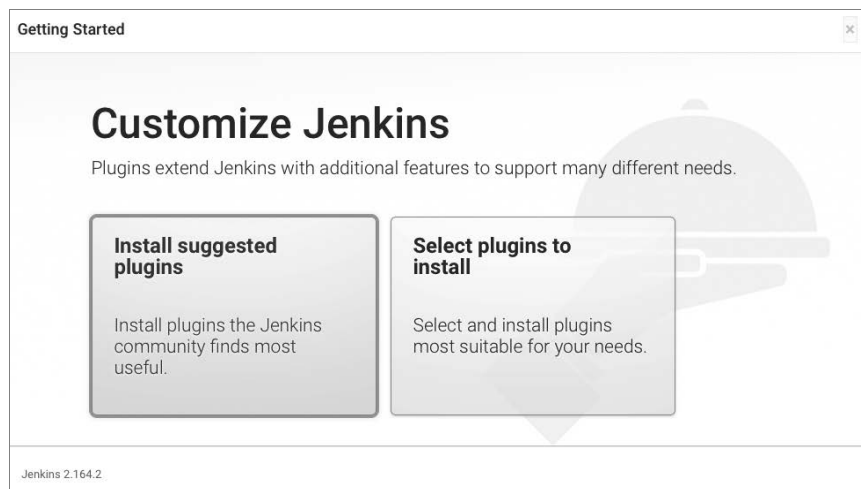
Getting Started

×

Customize Jenkins

Plugins extend Jenkins with additional features to support many different needs.

Install suggested plugins

Install plugins the Jenkins community finds most useful.

Select plugins to install

Select and install plugins most suitable for your needs.

Jenkins 2.164.2